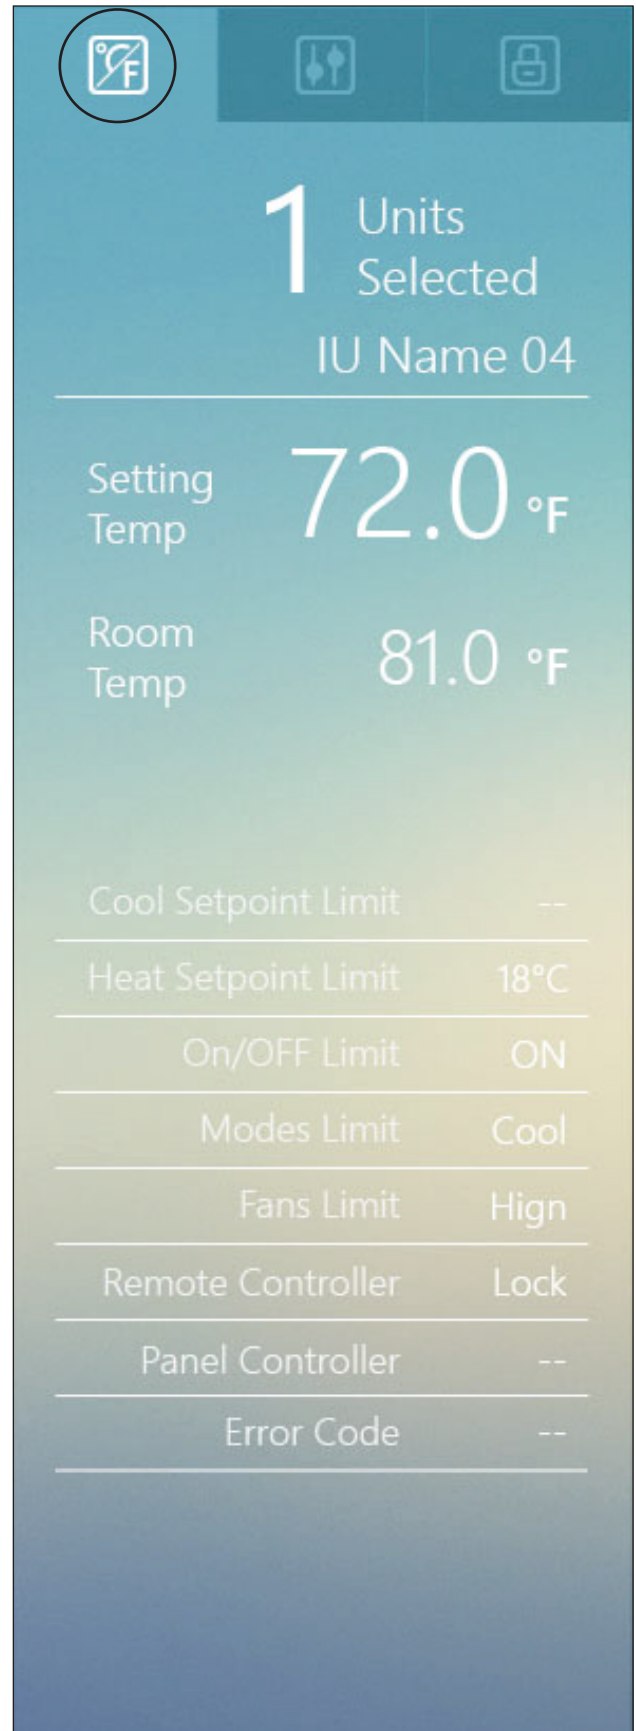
°C/°F

1 Units Selected

IU Name 04

Setting Temp 72.0 °F

Room Temp 81.0 °F

| | |
|---|---|
| Cool Setpoint Limit | -- |
| Heat Setpoint Limit | 18°C |
| On/OFF Limit | ON |
| Modes Limit | Cool |
| Fans Limit | Hign |
| Remote Controller | Lock |
| Panel Controller | -- |
| Error Code | -- |